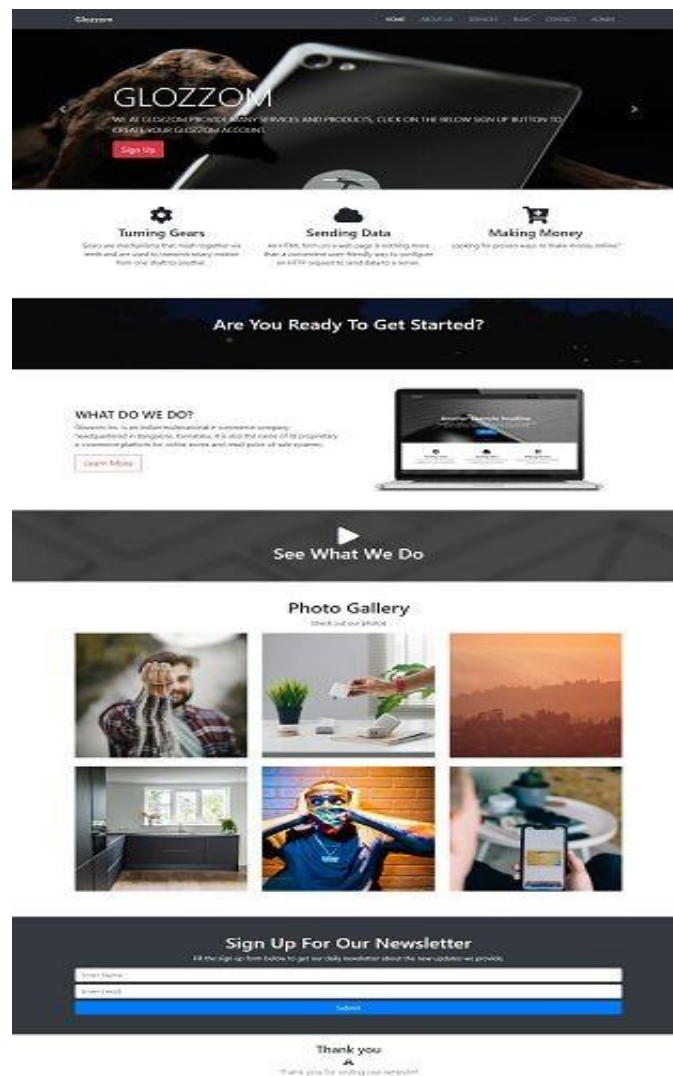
Glozzom

HOME ABOUT US SERVICES BLOG CONTACT ADMIN

GLOZZOM

WE AT GLOZZOM PROVIDE MANY SERVICES AND PRODUCTS, CLICK ON THE BELOW SIGN UP BUTTON TO CREATE YOUR GLOZZOM ACCOUNT

Sign Up

Turning Gears

Gears are mechanisms that mesh together via teeth and are used to transmit rotary motion from one shaft to another.

Sending Data

An HTML form on a web page is nothing more than a convenient user-friendly way to configure an HTTP request to send data to a server.

Making Money

Looking for proven ways to make money online?

Are You Ready To Get Started?

WHAT DO WE DO?

Glozzom Inc. is an Indian multinational e-commerce company headquartered in Bangalore, Karnataka. It is also the name of its proprietary e-commerce platform for online stores and retail point-of-sale systems.

Learn More

See What We Do

Photo Gallery

Check out our photos

Sign Up For Our Newsletter

Fill the sign up form below to get our daily newsletter about the new updates we provide.

Enter Name

Enter Email

Submit

Thank you

Thank you for visiting our website!